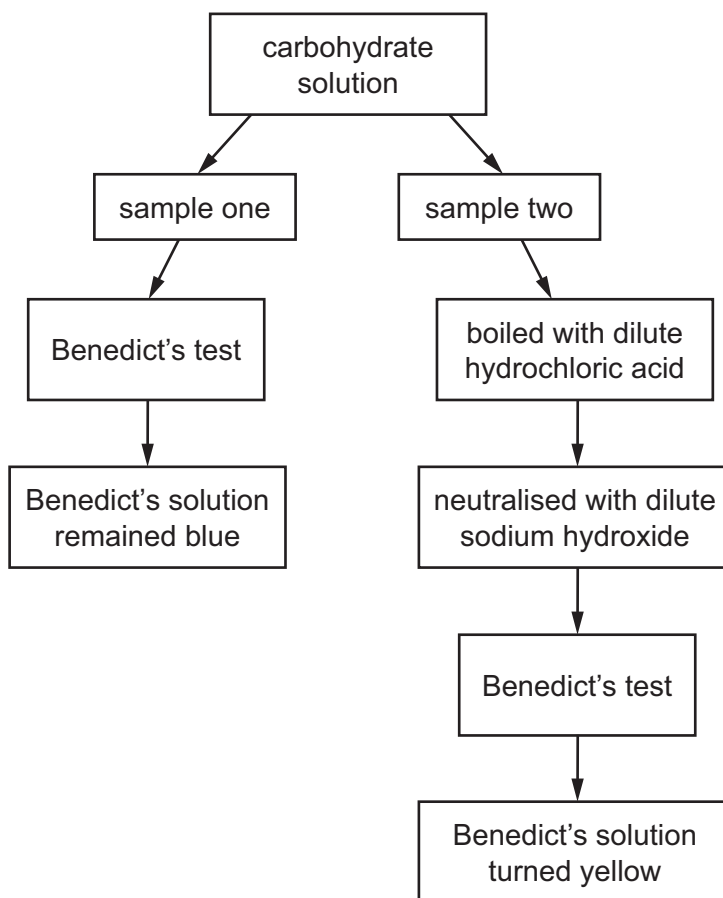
carbohydrate solution

sample one

sample two

Benedict’s test

Benedict’s solution remained blue

boiled with dilute hydrochloric acid

neutralised with dilute sodium hydroxide

Benedict’s test

Benedict’s solution turned yellow